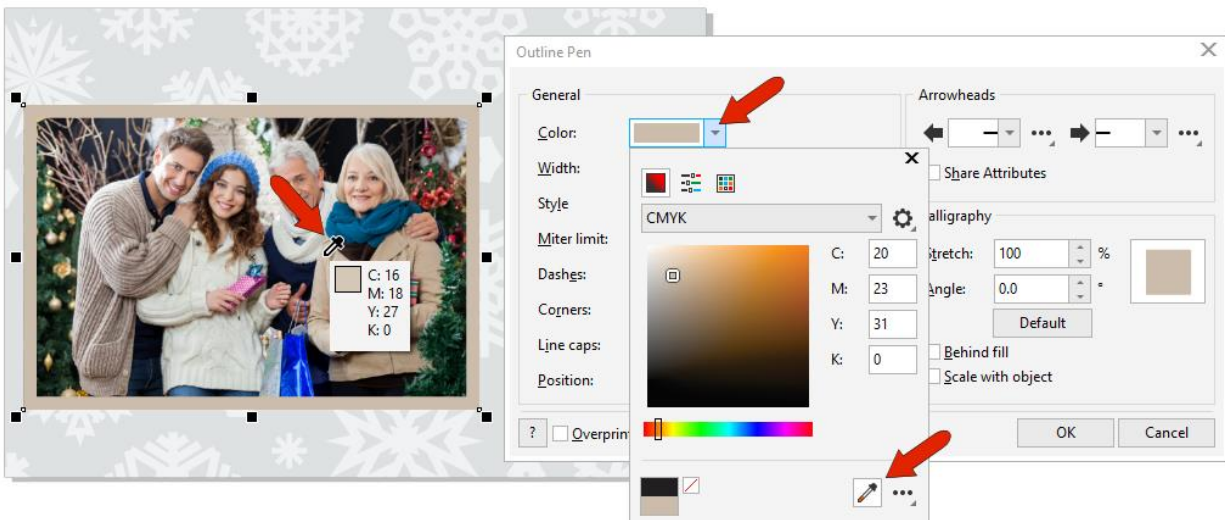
C: 16
M: 18
Y: 27
K: 0

Outline Pen

General

Color:

Width:

Style

Miter limit:

Dashes:

Corners:

Line caps:

Position:

CMYK

C: 20

M: 23

Y: 31

K: 0

Arrowheads

Share Attributes

alligraphy

Stretch: 100 %

Angle: 0.0 °

Default

Behind fill

Scale with object

?

Overprint

OK

Cancel